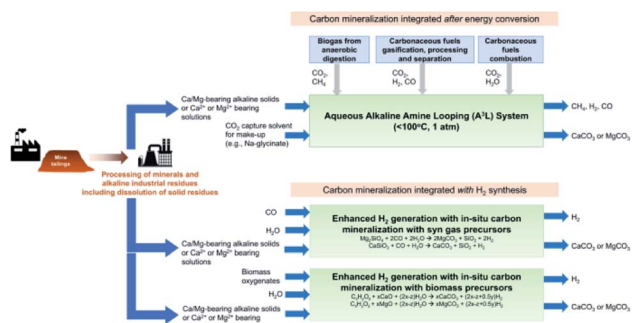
Carbon mineralization integrated *after* energy conversion

Biogas from anaerobic digestion

Carbonaceous fuels gasification, processing and separation

Carbonaceous fuels combustion

$CO_2$, $CH_4$

$CO_2$, $H_2$, CO

$CO_2$, $H_2O$

Mine tailings

Processing of minerals and alkaline industrial residues including dissolution of solid residues

Ca/Mg-bearing alkaline solids or $Ca^{2+}$ or $Mg^{2+}$ bearing solutions

$CO_2$ capture solvent for make-up (e.g., Na-glycinate)

Aqueous Alkaline Amine Looping ($A^3L$) System (<100°C, 1 atm)

$CH_4$, $H_2$, CO

$CaCO_3$ or $MgCO_3$

Carbon mineralization integrated *with* $H_2$ synthesis

CO

$H_2O$

Ca/Mg-bearing alkaline solids or $Ca^{2+}$ or $Mg^{2+}$ bearing solutions

Enhanced $H_2$ generation with in-situ carbon mineralization with syn gas precursors

$Mg_2SiO_4 + 2CO + 2H_2O \rightarrow 2MgCO_3 + SiO_2 + 2H_2$

$CaSiO_3 + CO + H_2O \rightarrow CaCO_3 + SiO_2 + H_2$

$H_2$

$CaCO_3$ or $MgCO_3$

Biomass oxygenates

$H_2O$

Ca/Mg-bearing alkaline solids or $Ca^{2+}$ or $Mg^{2+}$ bearing solutions

Enhanced $H_2$ generation with in-situ carbon mineralization with biomass precursors

$C_xH_yO_z + xCaO + (2x-z)H_2O \rightarrow xCaCO_3 + (2x-z+0.5y)H_2$

$C_xH_yO_z + xMgO + (2x-z)H_2O \rightarrow xMgCO_3 + (2x-z+0.5y)H_2$

$H_2$

$CaCO_3$ or $MgCO_3$